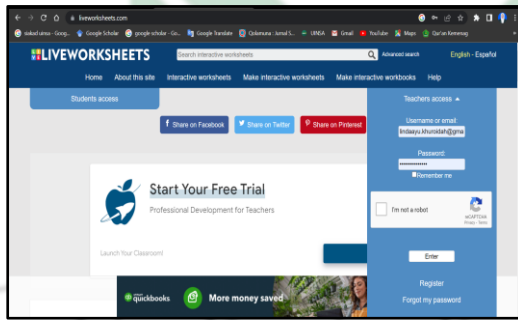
liveworksheets.com

siakad umsu - Goog... Google Scholar google-scholar - Go... Google Translate Cpdumana : Jurnal S... UINSA Gmail YouTube Maps Qur'an Kemenag

LIVEWORKSHEETS

Search interactive worksheets

Advanced search

English - Español

Home About this site Interactive worksheets Make interactive worksheets Make interactive workbooks Help

Students access

Teachers access ▲

Share on Facebook Share on Twitter Share on Pinterest

Username or email:

lindaayu.khuroidah@gma

Password:

••••••••••••••

Remember me

Start Your Free Trial

Professional Development for Teachers

I'm not a robot

reCAPTCHA
Privacy - Terms

Launch Your Classroom!

Enter

quickbooks More money saved

Register

Forgot my password